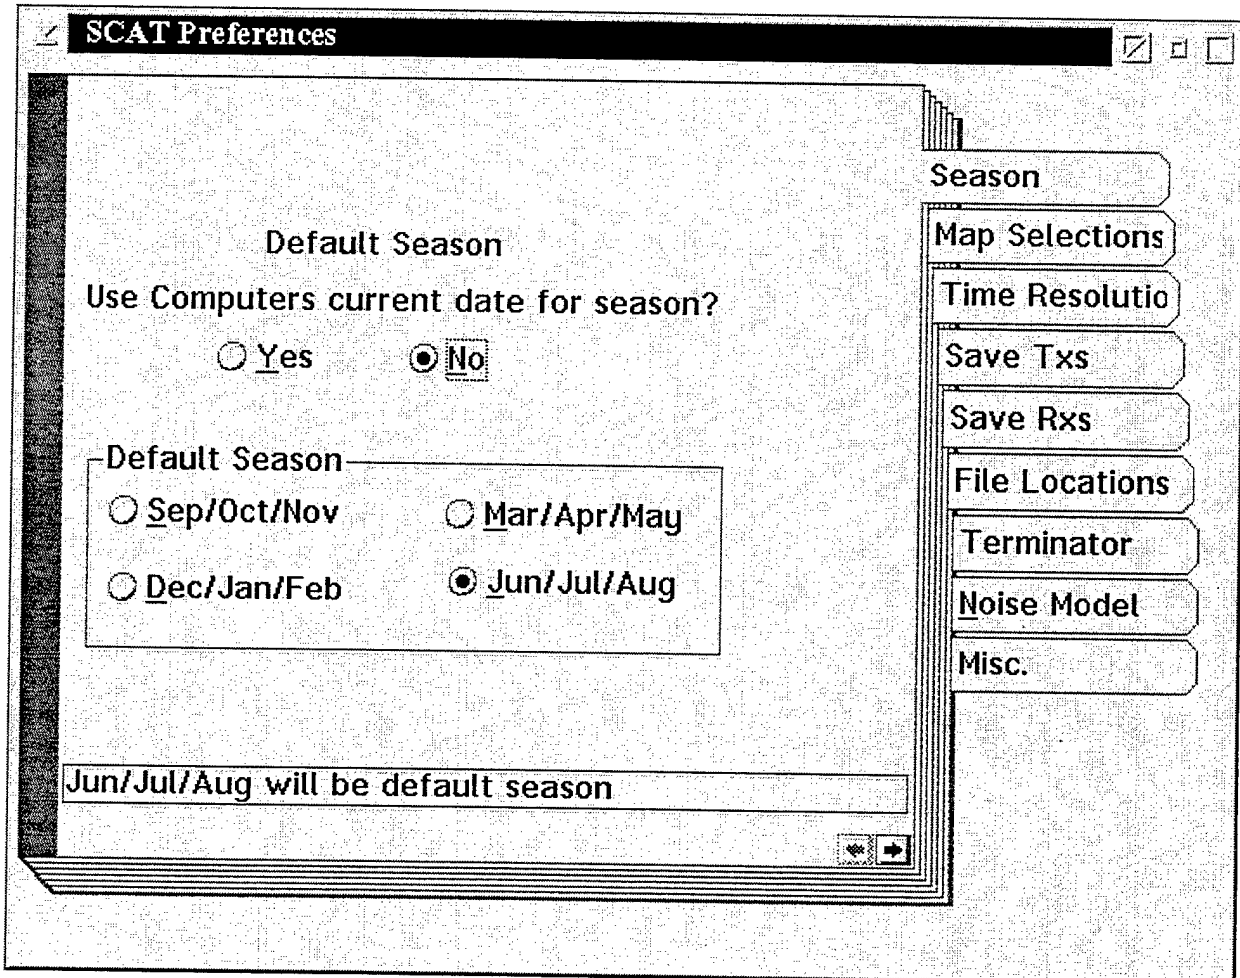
SCAT Preferences

Season
Map Selections
Time Resolutio
Save Txs
Save Rxs
File Locations
Terminator
Noise Model
Misc.

Default Season

Use Computers current date for season?

Yes

No

Default Season

Sep/Oct/Nov

Mar/Apr/May

Dec/Jan/Feb

Jun/Jul/Aug

Jun/Jul/Aug will be default season